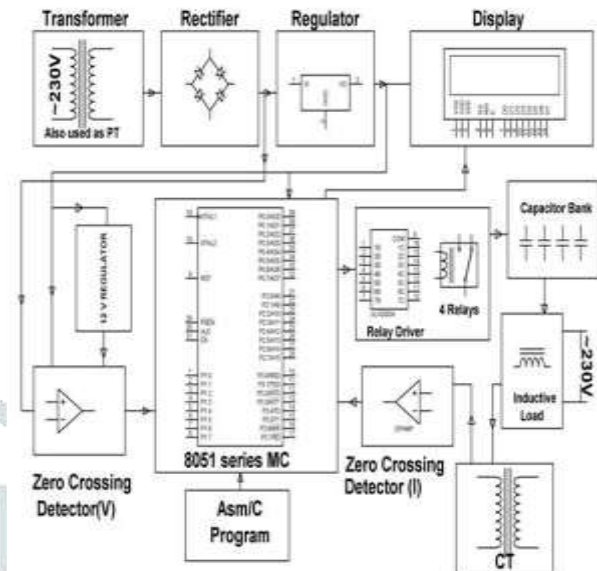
Transformer
Rectifier
Regulator
Display
~230V
Also used as PT
12 V REGULATOR
Capacitor Bank
4 Relays
Relay Driver
~230V
Inductive Load
Zero Crossing Detector(V)
8051 series MC
Zero Crossing Detector (I)
Asm/C Program
CT